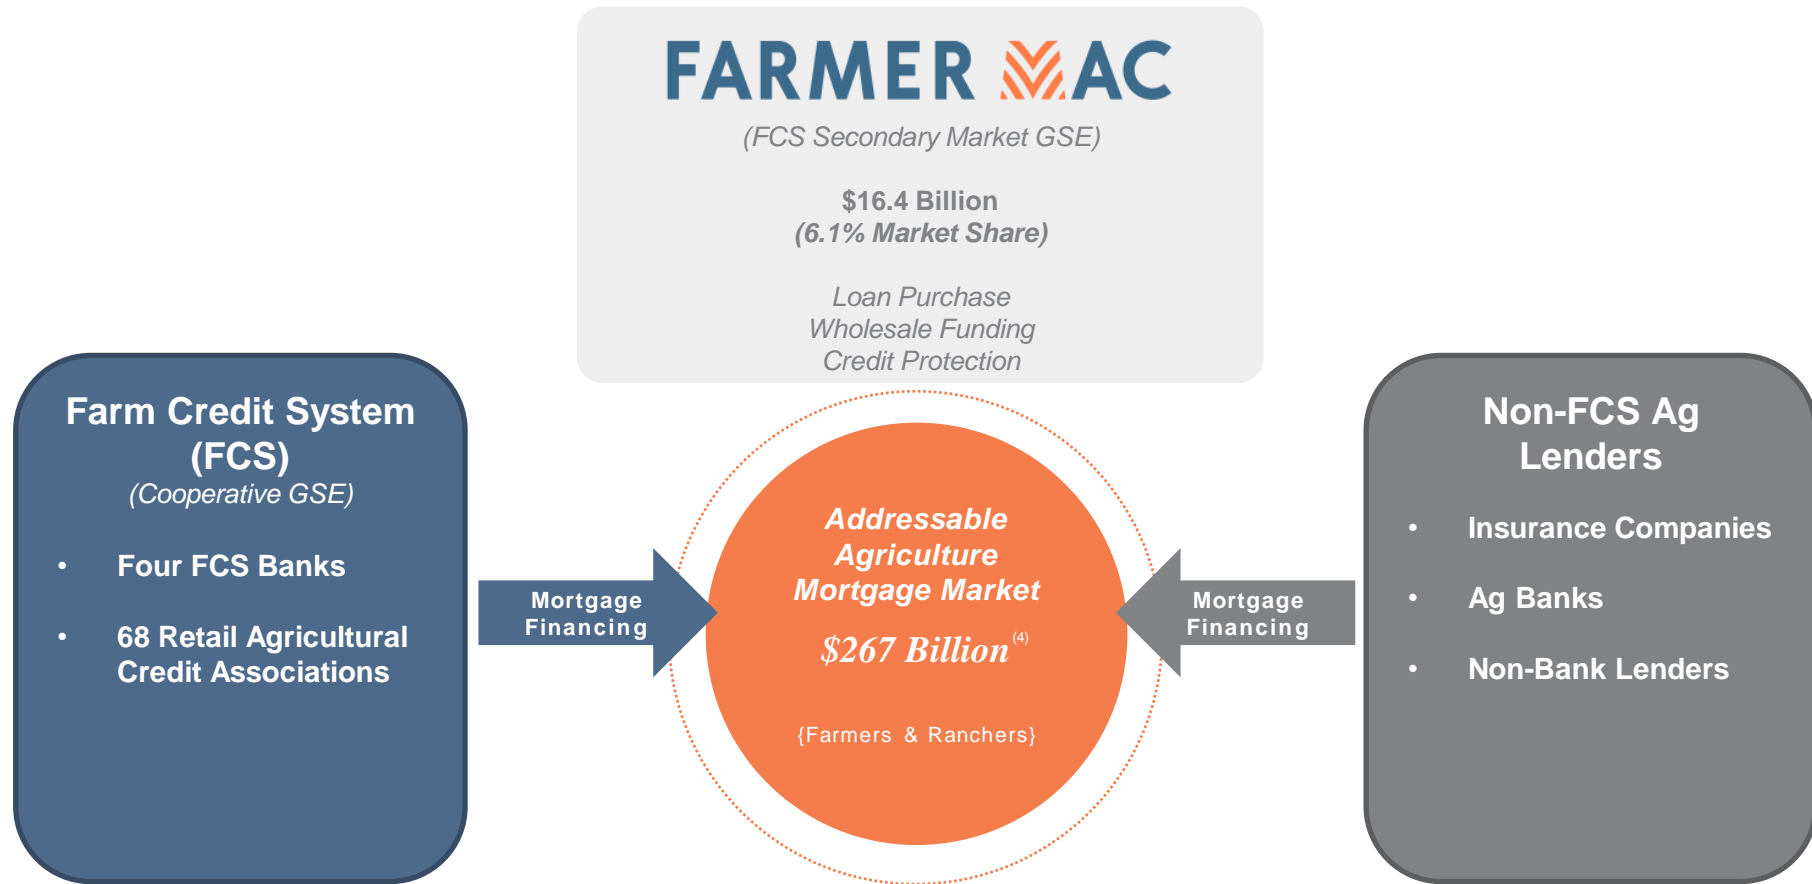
FARMER MAC

(FCS Secondary Market GSE)

$16.4 Billion
(6.1% Market Share)

Loan Purchase
Wholesale Funding
Credit Protection

Farm Credit System (FCS)
(Cooperative GSE)

• Four FCS Banks

• 68 Retail Agricultural Credit Associations

Mortgage Financing

Addressable Agriculture Mortgage Market

$267 Billion$^{(4)}$

{Farmers & Ranchers}

Mortgage Financing

Non-FCS Ag Lenders

• Insurance Companies

• Ag Banks

• Non-Bank Lenders